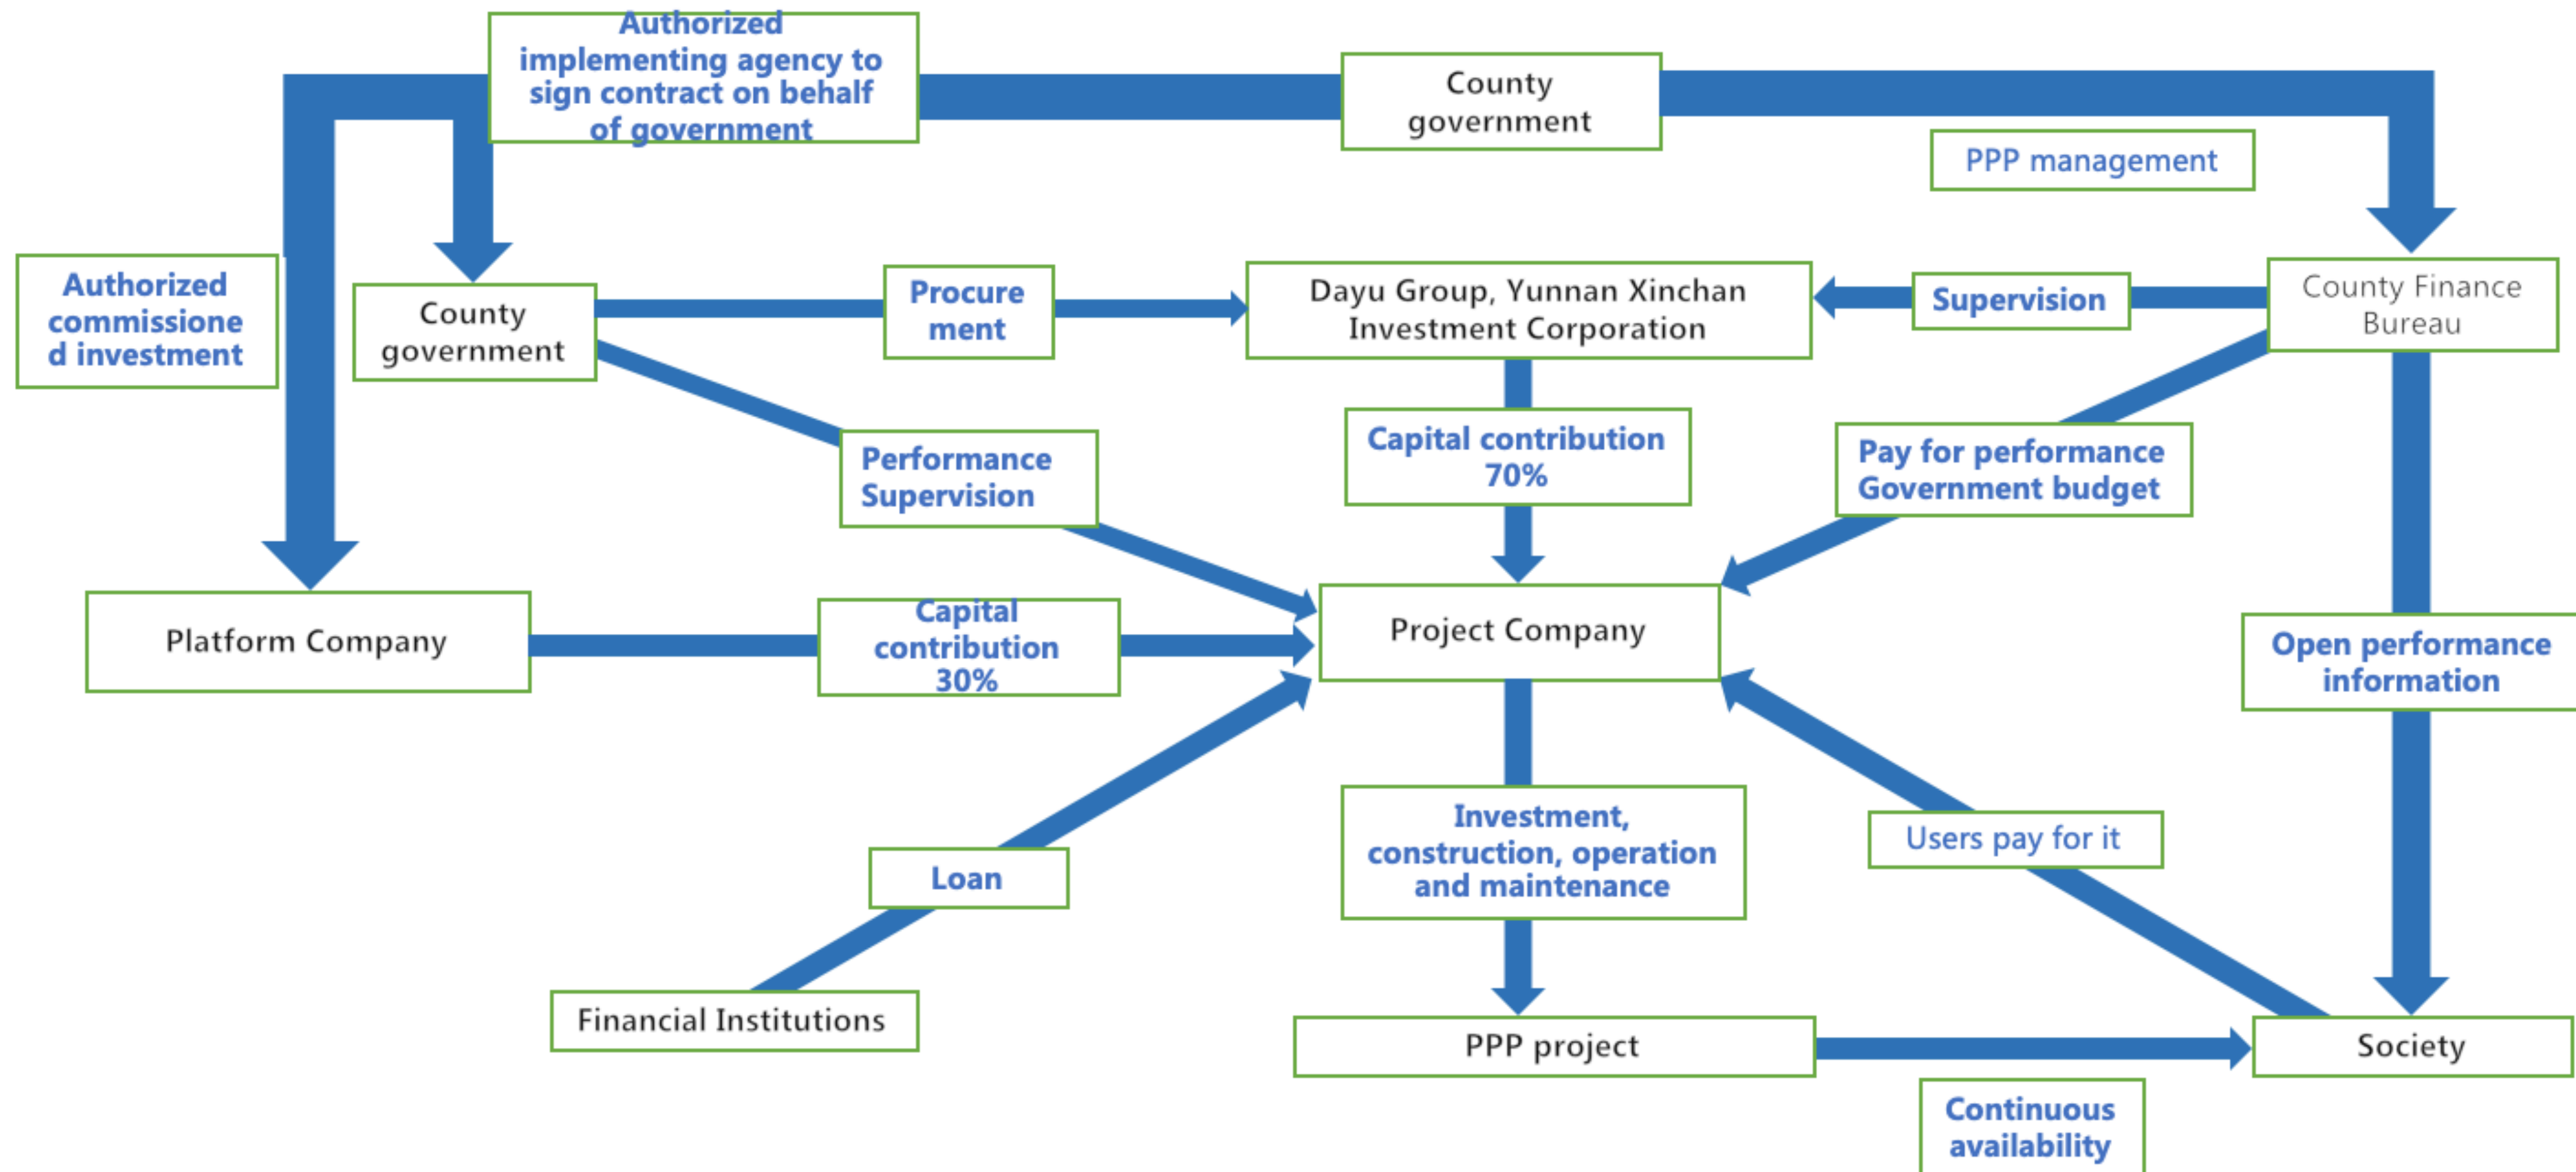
Authorized implementing agency to sign contract on behalf of government

County government

PPP management

Authorized commissioned investment

County government

Procurement

Dayu Group, Yunnan Xinchan Investment Corporation

Supervision

County Finance Bureau

Performance Supervision

Capital contribution 70%

Pay for performance Government budget

Platform Company

Capital contribution 30%

Project Company

Open performance information

Loan

Investment, construction, operation and maintenance

Users pay for it

Financial Institutions

PPP project

Society

Continuous availability